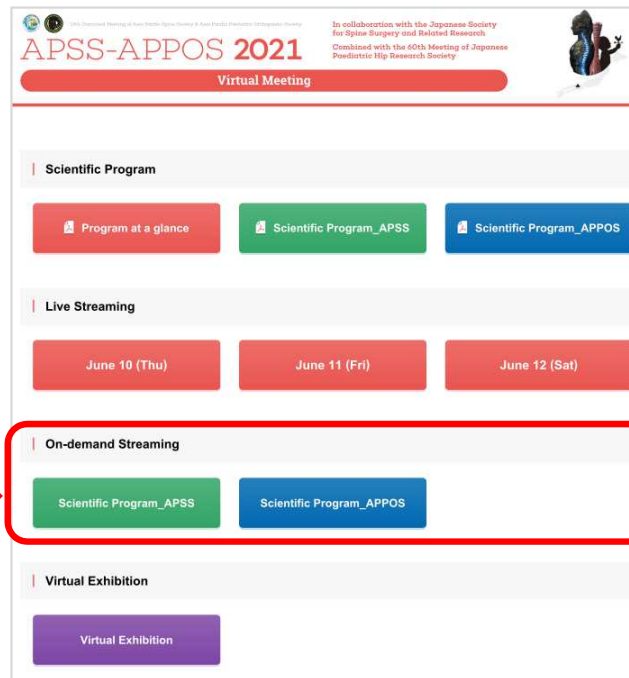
13th Combined Meeting of Asia Pacific Spine Society & Asia Pacific Paediatric Orthopaedic Society

APSS-APPOS 2021

In collaboration with the Japanese Society for Spine Surgery and Related Research

Combined with the 60th Meeting of Japanese Paediatric Hip Research Society

Virtual Meeting

Scientific Program

Program at a glance

Scientific Program_APSS

Scientific Program_APPOS

Live Streaming

June 10 (Thu)

June 11 (Fri)

June 12 (Sat)

On-demand Streaming

Scientific Program_APSS

Scientific Program_APPOS

Virtual Exhibition

Virtual Exhibition